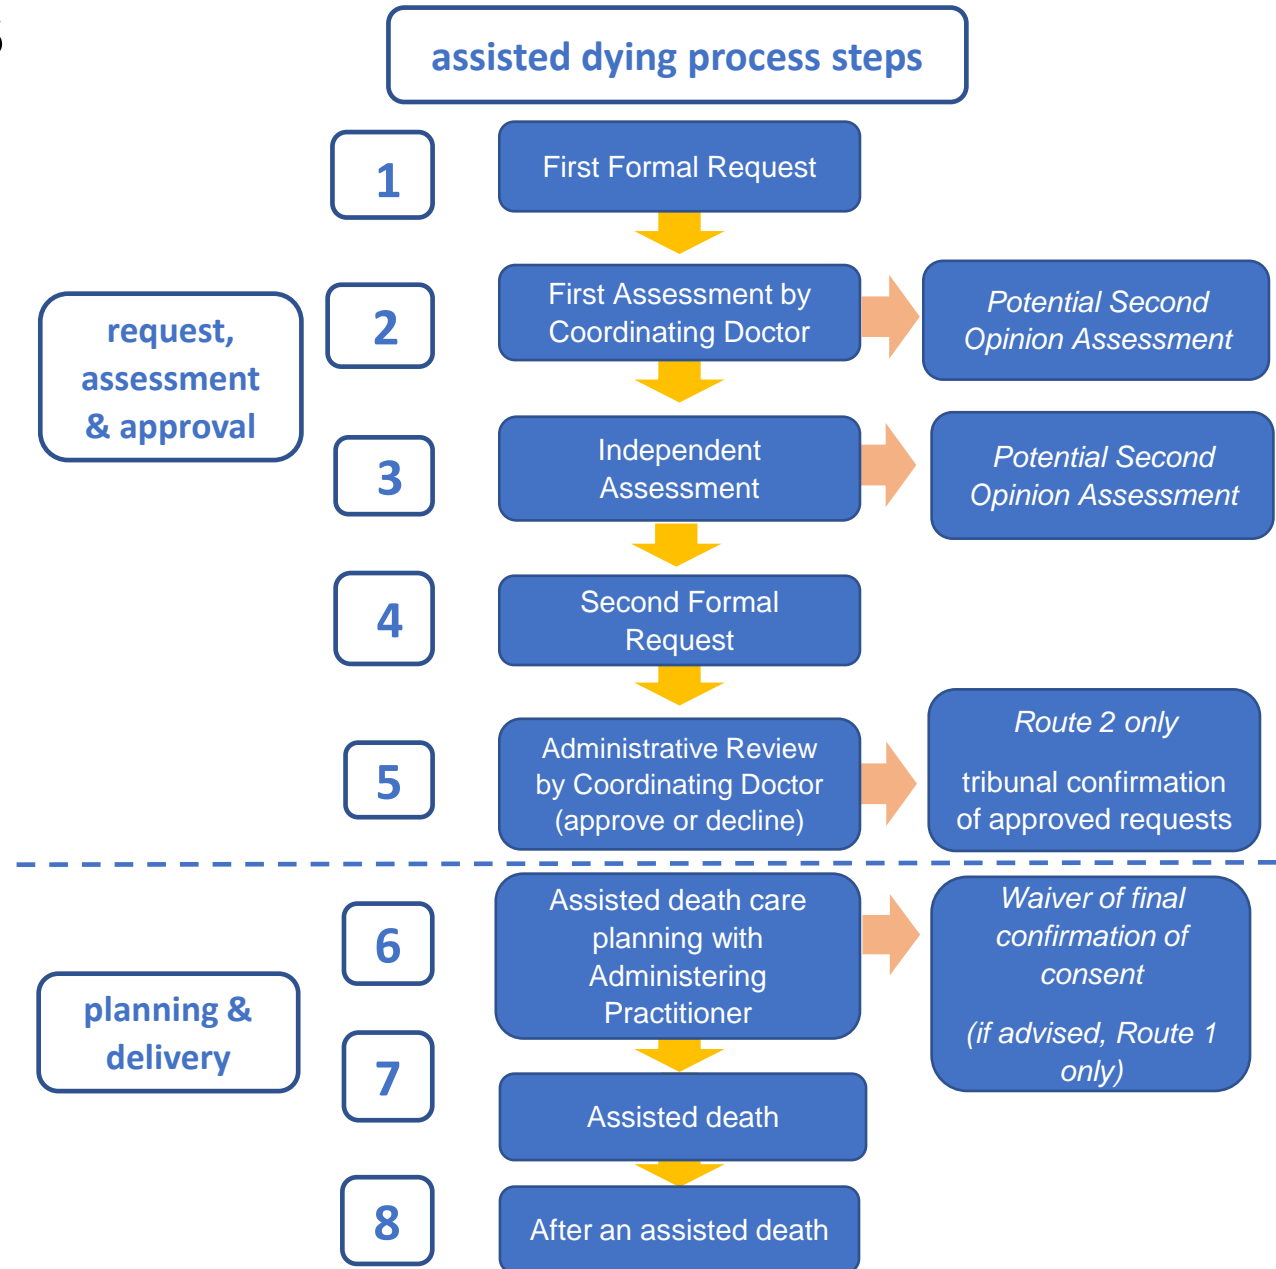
assisted dying process steps

request, assessment & approval

1

First Formal Request

2

First Assessment by Coordinating Doctor

Potential Second Opinion Assessment

3

Independent Assessment

Potential Second Opinion Assessment

4

Second Formal Request

5

Administrative Review by Coordinating Doctor (approve or decline)

Route 2 only

tribunal confirmation of approved requests

planning & delivery

6

Assisted death care planning with Administering Practitioner

Waiver of final confirmation of consent

(if advised, Route 1 only)

7

Assisted death

8

After an assisted death